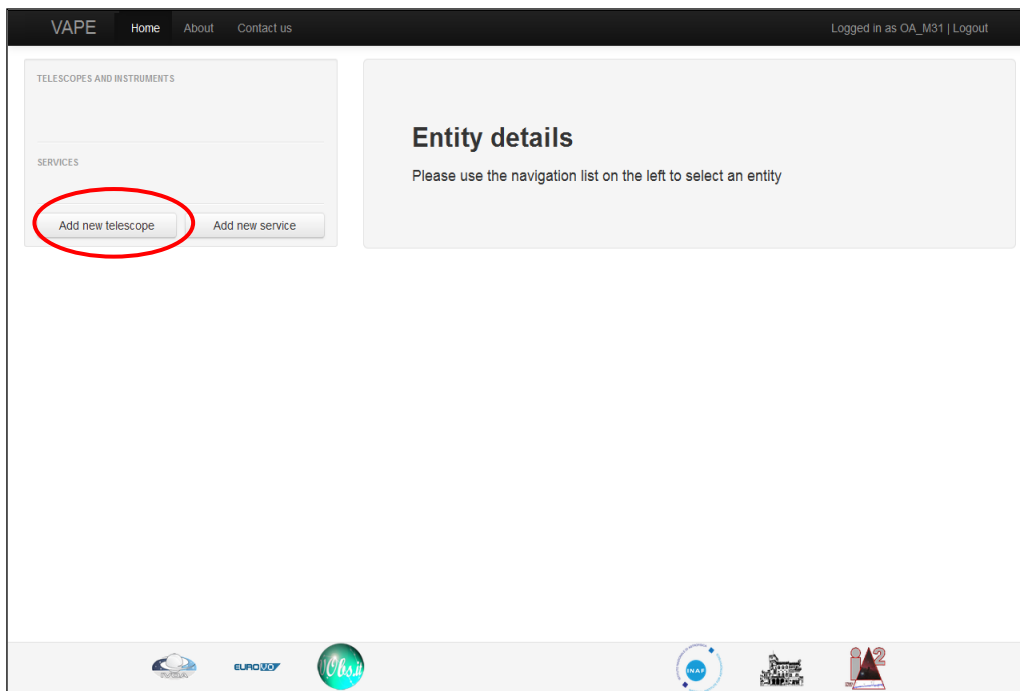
VAPE Home About Contact us

Logged in as OA_M31 | Logout

TELESCOPES AND INSTRUMENTS

SERVICES

Add new telescope

Add new service

Entity details

Please use the navigation list on the left to select an entity

EURO VO

VObs.it

INAF

IA2